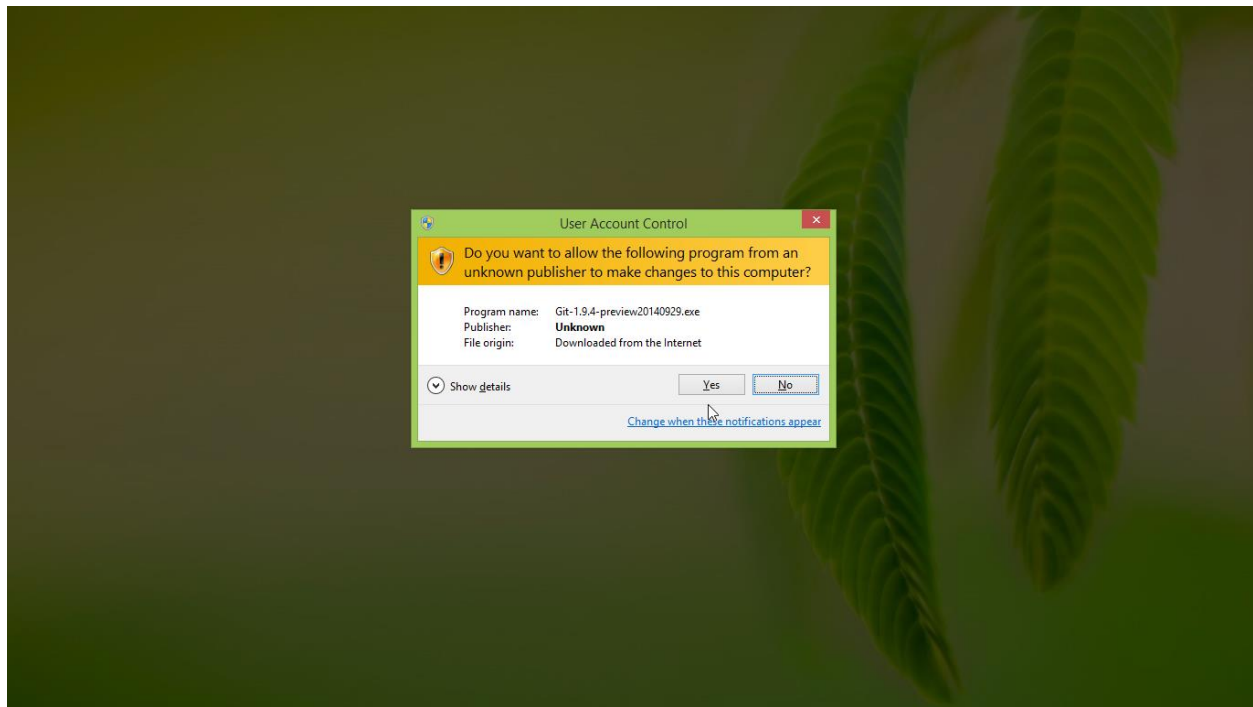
User Account Control

Do you want to allow the following program from an unknown publisher to make changes to this computer?

| | |
|---|---|
| Program name: | Git-1.9.4-preview20140929.exe |
| Publisher: | Unknown |
| File origin: | Downloaded from the Internet |

Show details

Yes

No

Change when these notifications appear